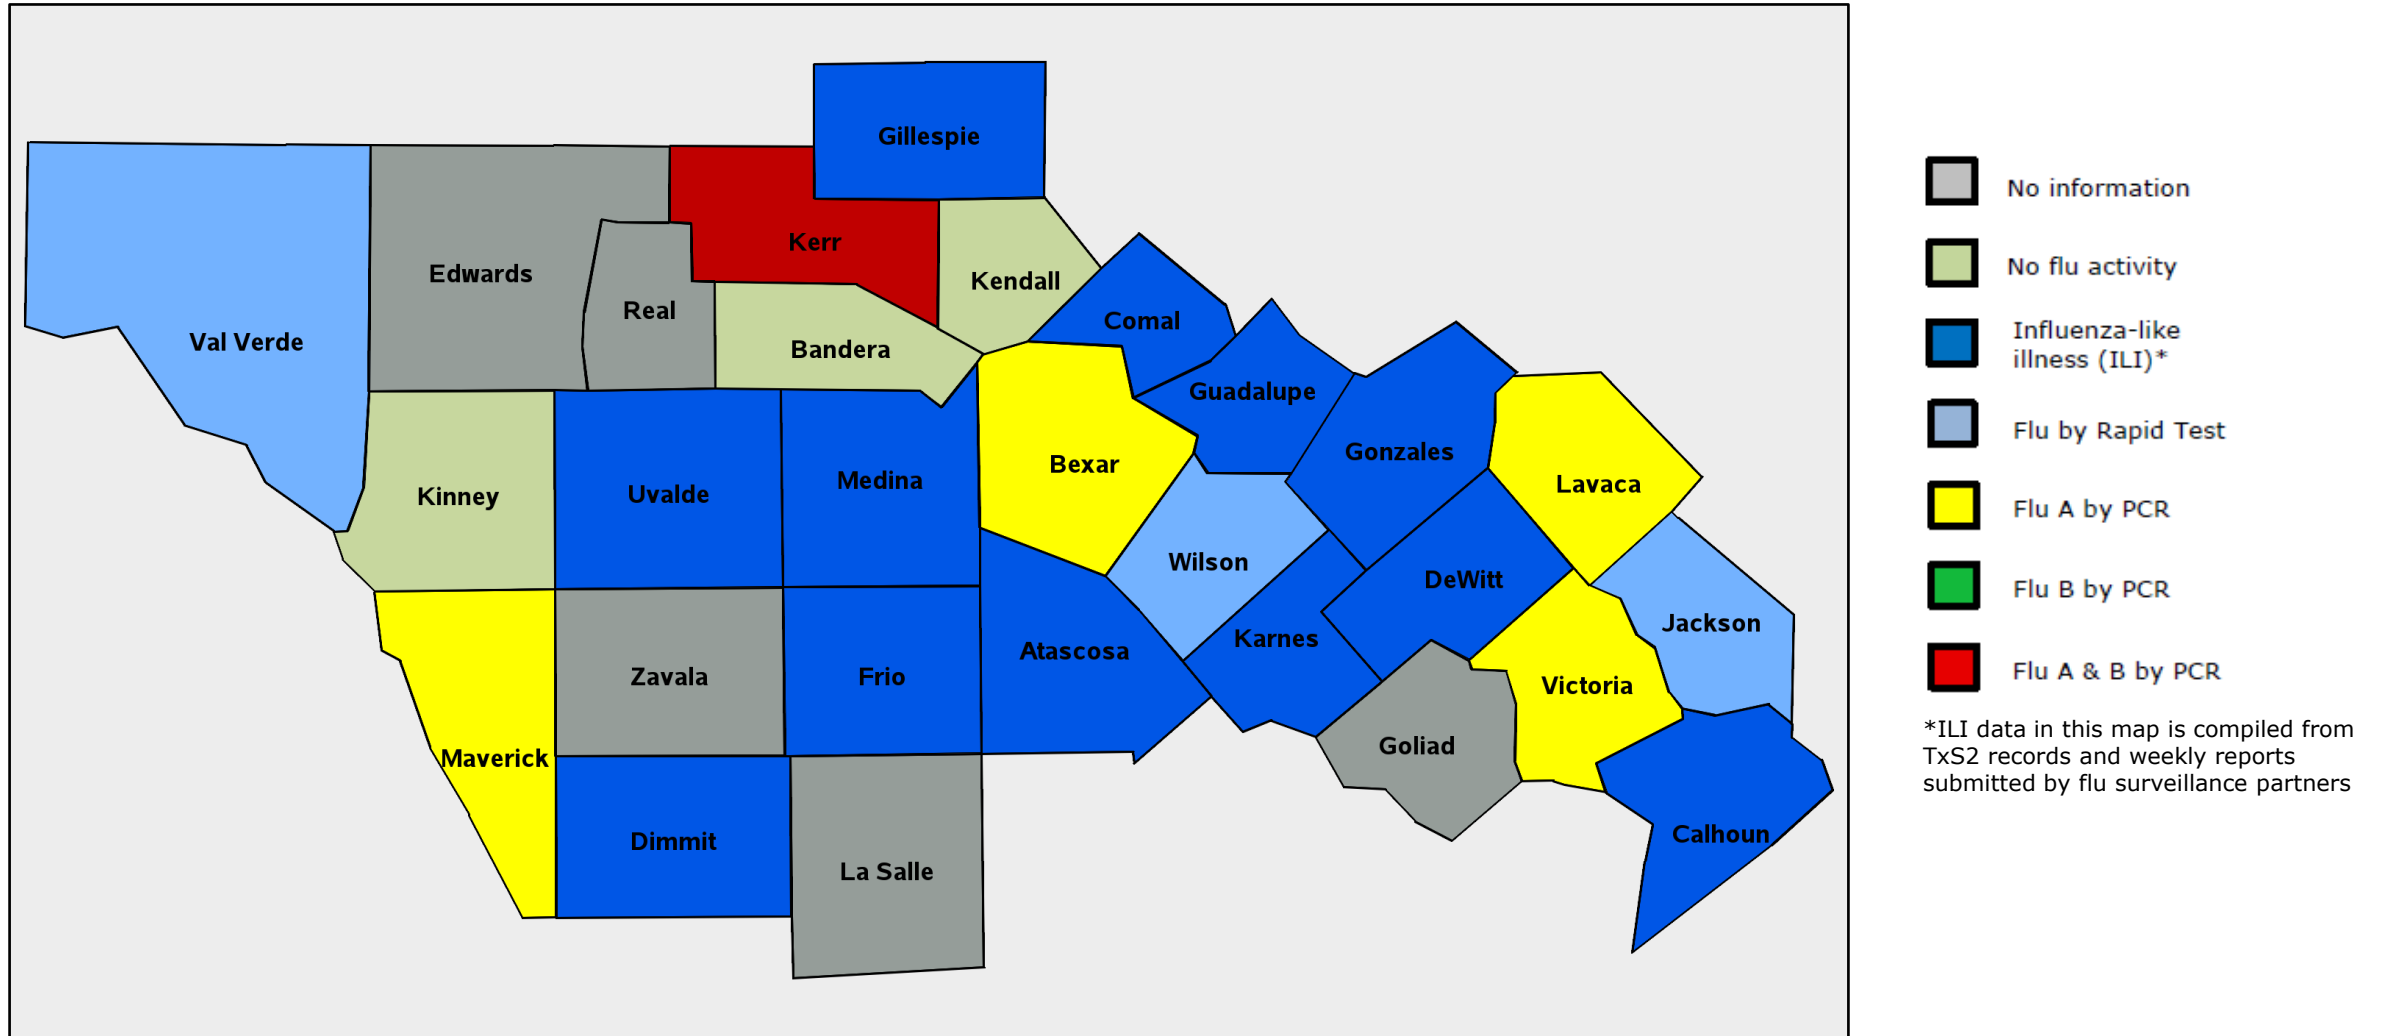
Gillespie
Kerr
Edwards
Val Verde
Real
Kendall
Bandera
Comal
Guadalupe
Bexar
Gonzales
Lavaca
Kinney
Uvalde
Medina
Wilson
DeWitt
Jackson
Karnes
Atascosa
Zavala
Frio
Victoria
Maverick
Goliad
Dimmit
La Salle
Calhoun

No information
No flu activity
Influenza-like illness (ILI)*
Flu by Rapid Test
Flu A by PCR
Flu B by PCR
Flu A & B by PCR

*ILI data in this map is compiled from TxS2 records and weekly reports submitted by flu surveillance partners